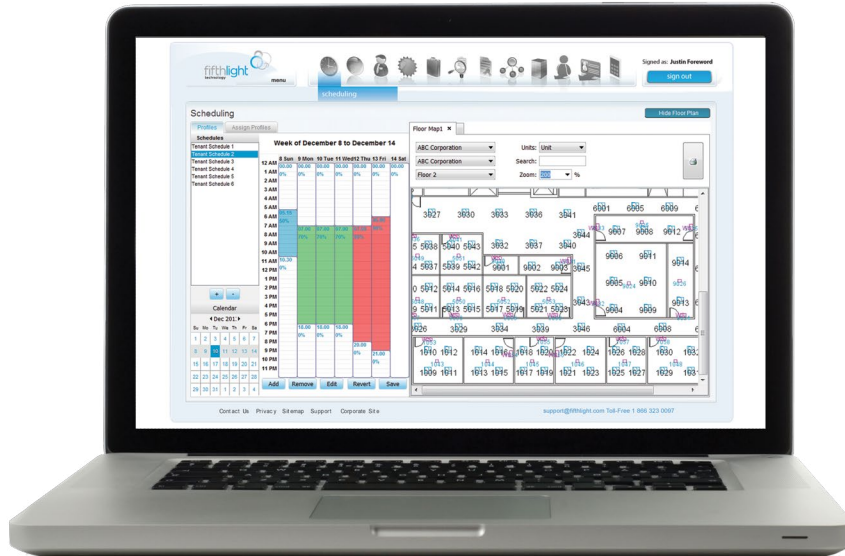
fifthlight technology

menu

Signed as: Justin Foreword

sign out

scheduling

Scheduling

Hide Floor Plan

Profiles Assign Profiles

Schedules

Tenant Schedule 1
Tenant Schedule 2
Tenant Schedule 3
Tenant Schedule 4
Tenant Schedule 5
Tenant Schedule 6

Week of December 8 to December 14

8 Sun 9 Mon 10 Tue 11 Wed 12 Thu 13 Fri 14 Sat

12 AM
1 AM
2 AM
3 AM
4 AM
5 AM
6 AM
7 AM
8 AM
9 AM
10 AM
11 AM
12 PM
1 PM
2 PM
3 PM
4 PM
5 PM
6 PM
7 PM
8 PM
9 PM
10 PM
11 PM

+ -

Calendar

Dec 201

Su Mo Tu We Th Fr Sa

Add Remove Edit Revert Save

Floor Map1

ABC Corporation
ABC Corporation
Floor 2

Units: Unit
Search:
Zoom: %

3027 3030 3033 3036 3041 6001 6005 6009
3044 9607 9608 9612
5038 5040 5043 3032 3037 3040
5037 5039 5042 9601 9602 9603 3045 9606 9611 9614
5012 5014 5016 5018 5020 5022 5024 9605 9610
5011 5013 5015 5017 5019 5021 5023 3043 9604 9609 9613
3026 3029 3034 3039 3046 6004 6008
1010 1012 1014 1016 1018 1020 1022 1024 1026 1028 1030 1032
1009 1011 1013 1015 1017 1019 1021 1023 1025 1027 1029 1031

Contact Us Privacy Sitemap Support Corporate Site

support@fifthlight.com Toll-Free 1 866 323 0097